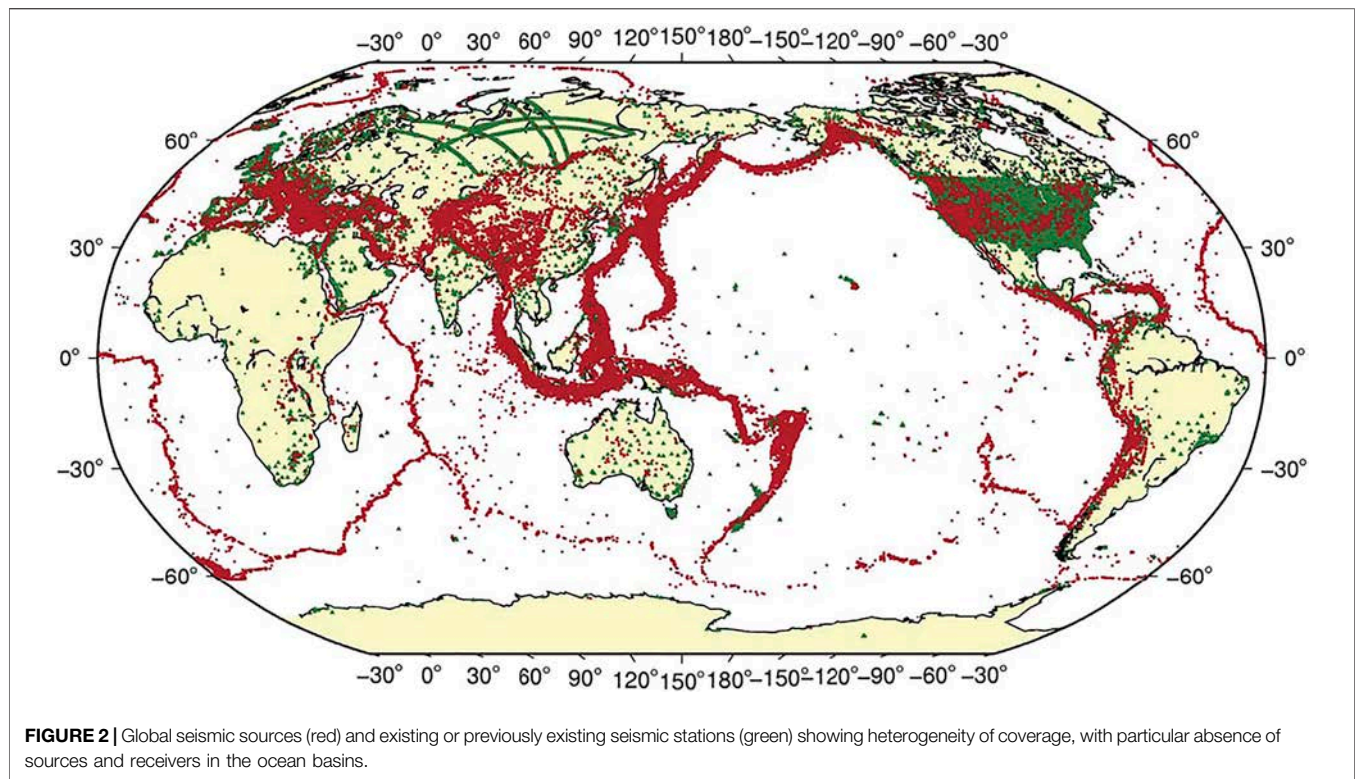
−30° 0° 30° 60° 90° 120° 150° 180° −150° −120° −90° −60° −30°

60°
30°
0°
−30°
−60°

60°
30°
0°
−30°
−60°

−30° 0° 30° 60° 90° 120° 150° 180° −150° −120° −90° −60° −30°

**FIGURE 2 |** Global seismic sources (red) and existing or previously existing seismic stations (green) showing heterogeneity of coverage, with particular absence of sources and receivers in the ocean basins.